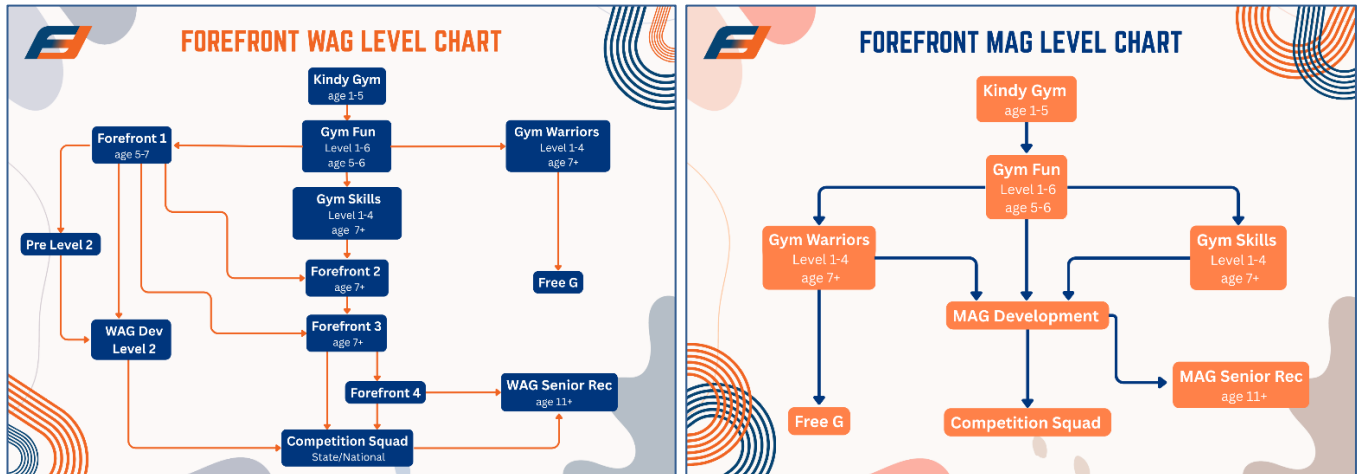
FOREFRONT WAG LEVEL CHART

Kindy Gym
age 1-5

Gym Fun
Level 1-6
age 5-6

Forefront 1
age 5-7

Gym Warriors
Level 1-4
age 7+

Gym Skills
Level 1-4
age 7+

Pre Level 2

Forefront 2
age 7+

Free G

WAG Dev
Level 2

Forefront 3
age 7+

Forefront 4

WAG Senior Rec
age 11+

Competition Squad
State/National

FOREFRONT MAG LEVEL CHART

Kindy Gym
age 1-5

Gym Fun
Level 1-6
age 5-6

Gym Warriors
Level 1-4
age 7+

Gym Skills
Level 1-4
age 7+

MAG Development

MAG Senior Rec
age 11+

Free G

Competition Squad